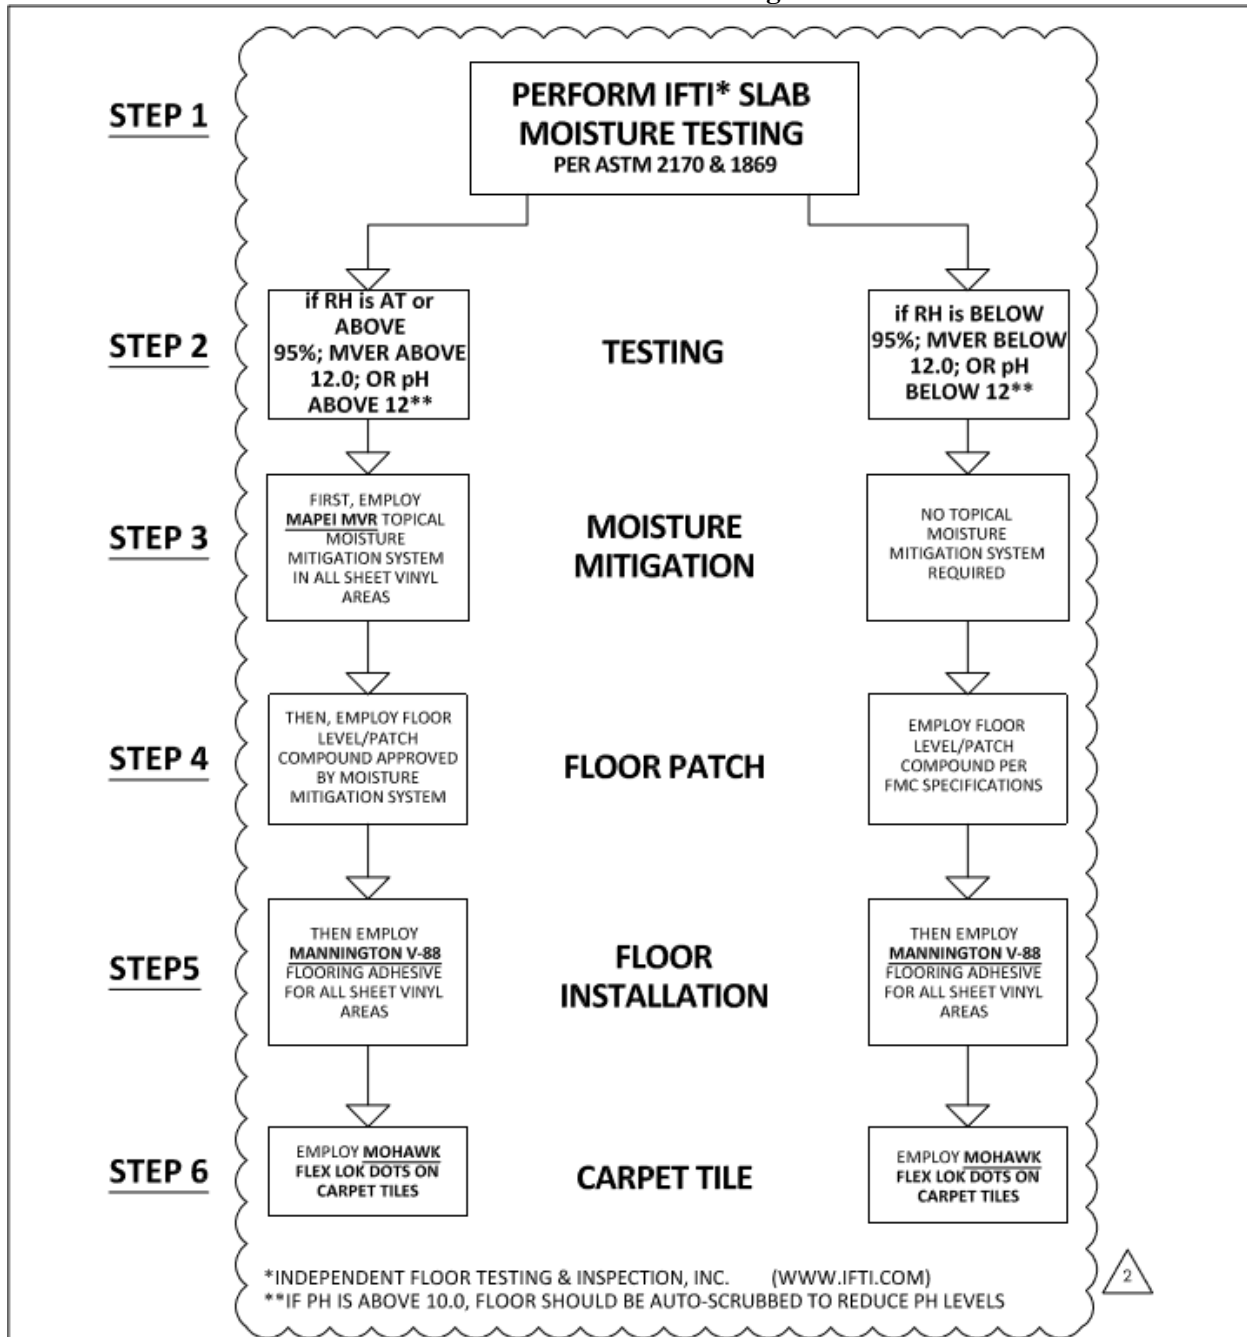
STEP 1

PERFORM IFTI* SLAB MOISTURE TESTING
PER ASTM 2170 & 1869

STEP 2

if RH is AT or ABOVE 95%; MVER ABOVE 12.0; OR pH ABOVE 12**

TESTING

if RH is BELOW 95%; MVER BELOW 12.0; OR pH BELOW 12**

STEP 3

FIRST, EMPLOY MAPEI MVR TOPICAL MOISTURE MITIGATION SYSTEM IN ALL SHEET VINYL AREAS

MOISTURE MITIGATION

NO TOPICAL MOISTURE MITIGATION SYSTEM REQUIRED

STEP 4

THEN, EMPLOY FLOOR LEVEL/PATCH COMPOUND APPROVED BY MOISTURE MITIGATION SYSTEM

FLOOR PATCH

EMPLOY FLOOR LEVEL/PATCH COMPOUND PER FMC SPECIFICATIONS

STEP5

THEN EMPLOY MANNINGTON V-88 FLOORING ADHESIVE FOR ALL SHEET VINYL AREAS

FLOOR INSTALLATION

THEN EMPLOY MANNINGTON V-88 FLOORING ADHESIVE FOR ALL SHEET VINYL AREAS

STEP 6

EMPLOY MOHAWK FLEX LOK DOTS ON CARPET TILES

CARPET TILE

EMPLOY MOHAWK FLEX LOK DOTS ON CARPET TILES

*INDEPENDENT FLOOR TESTING & INSPECTION, INC. (WWW.IFTI.COM)
**IF PH IS ABOVE 10.0, FLOOR SHOULD BE AUTO-SCRUBBED TO REDUCE PH LEVELS

2